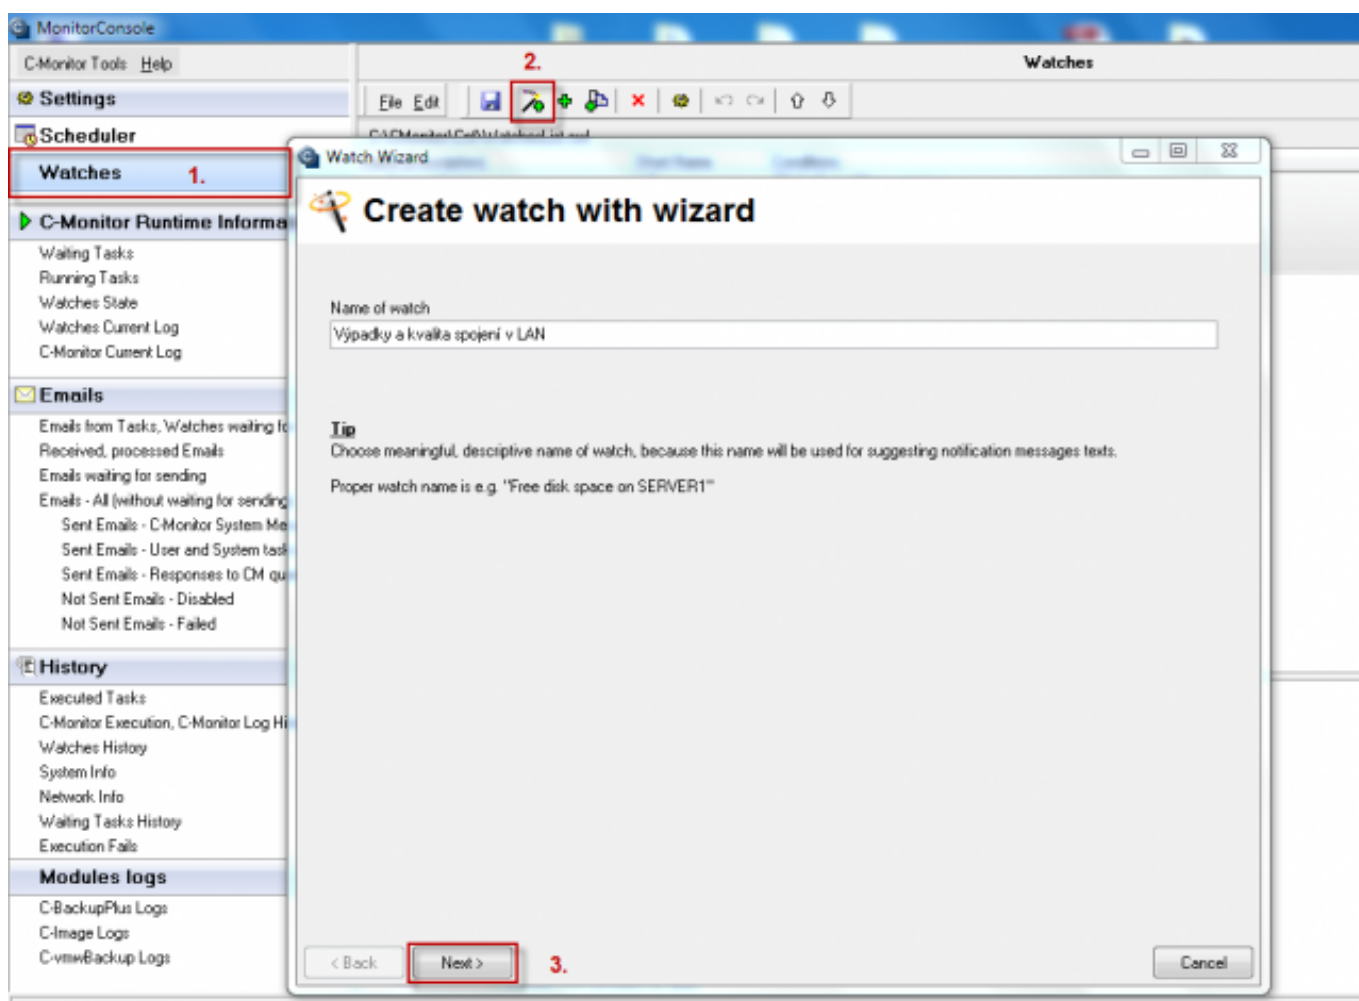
MonitorConsole

C-Monitor Tools Help

Settings

Scheduler

Watches 1.

C-Monitor Runtime Informa

Waiting Tasks
Running Tasks
Watches State
Watches Current Log
C-Monitor Current Log

Emails

Emails from Tasks, Watches waiting fo
Received, processed Emails
Emails waiting for sending
Emails - All (without waiting for sending
Sent Emails - C-Monitor System Me
Sent Emails - User and System task
Sent Emails - Responses to CM qu
Not Sent Emails - Disabled
Not Sent Emails - Failed

History

Executed Tasks
C-Monitor Execution, C-Monitor Log Hi
Watches History
System Info
Network Info
Waiting Tasks History
Execution Fails

Modules logs

C-BackupPlus Logs
C-Image Logs
C-vmwBackup Logs

2.

Watches

File Edit

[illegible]

Watch Wizard

Create watch with wizard

Name of watch

Výpadky a kvalita spojení v LAN

Tip
Choose meaningful, descriptive name of watch, because this name will be used for suggesting notification messages texts.

Proper watch name is e.g. "Free disk space on SERVER1"

< Back

Next >

3.

Cancel